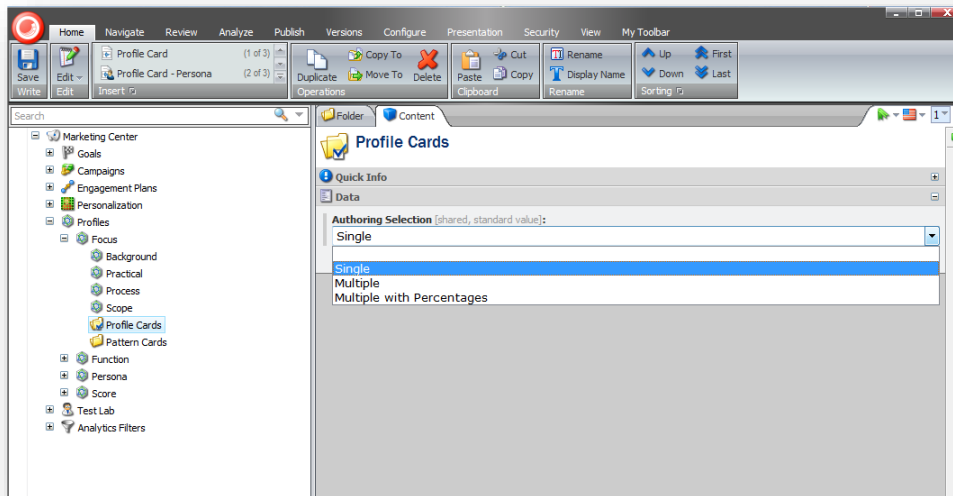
Home Navigate Review Analyze Publish Versions Configure Presentation Security View My Toolbar

Save
Write
Edit
Edit
Profile Card (1 of 3)
Profile Card - Persona (2 of 3)
Insert
Duplicate
Copy To
Move To
Delete
Operations
Paste
Cut
Copy
Clipboard
Rename
Display Name
Rename
Up
Down
First
Last
Sorting

Search

Marketing Center
Goals
Campaigns
Engagement Plans
Personalization
Profiles
Focus
Background
Practical
Process
Scope
Profile Cards
Pattern Cards
Function
Persona
Score
Test Lab
Analytics Filters

Folder
Content

Profile Cards

Quick Info
Data

Authoring Selection [shared, standard value]:
Single

Single
Multiple
Multiple with Percentages